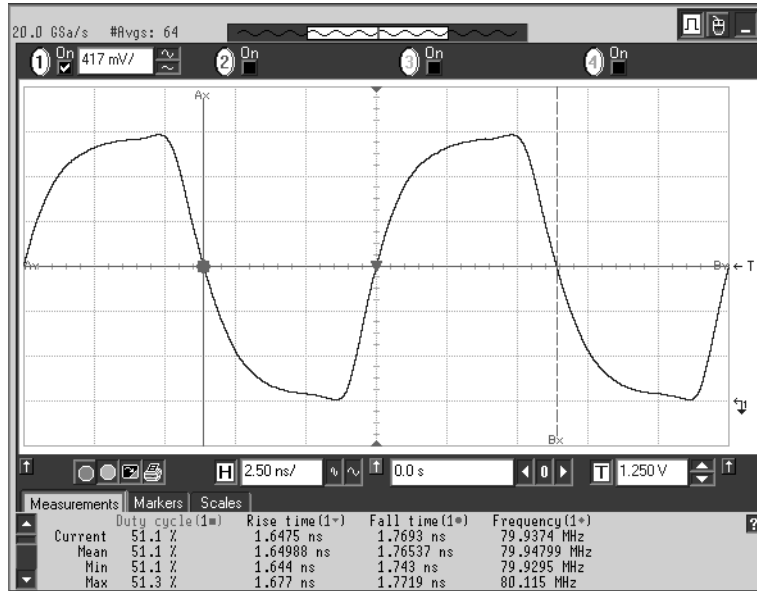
20.0 GSa/s #Avgs: 64

1 On 417 mV/
2 On
3 On
4 On

Ax
Ay
By ← T
Bx
T1

H 2.50 ns/
0.0 s
0
T 1.250 V

Measurements | Markers | Scales

|  | Duty cycle(1■) | Rise time(1▾) | Fall time(1●) | Frequency(1♦) |
|---|---|---|---|---|
| Current | 51.1 % | 1.6475 ns | 1.7693 ns | 79.9374 MHz |
| Mean | 51.1 % | 1.64988 ns | 1.76537 ns | 79.94799 MHz |
| Min | 51.1 % | 1.644 ns | 1.743 ns | 79.9295 MHz |
| Max | 51.3 % | 1.677 ns | 1.7719 ns | 80.115 MHz |

?